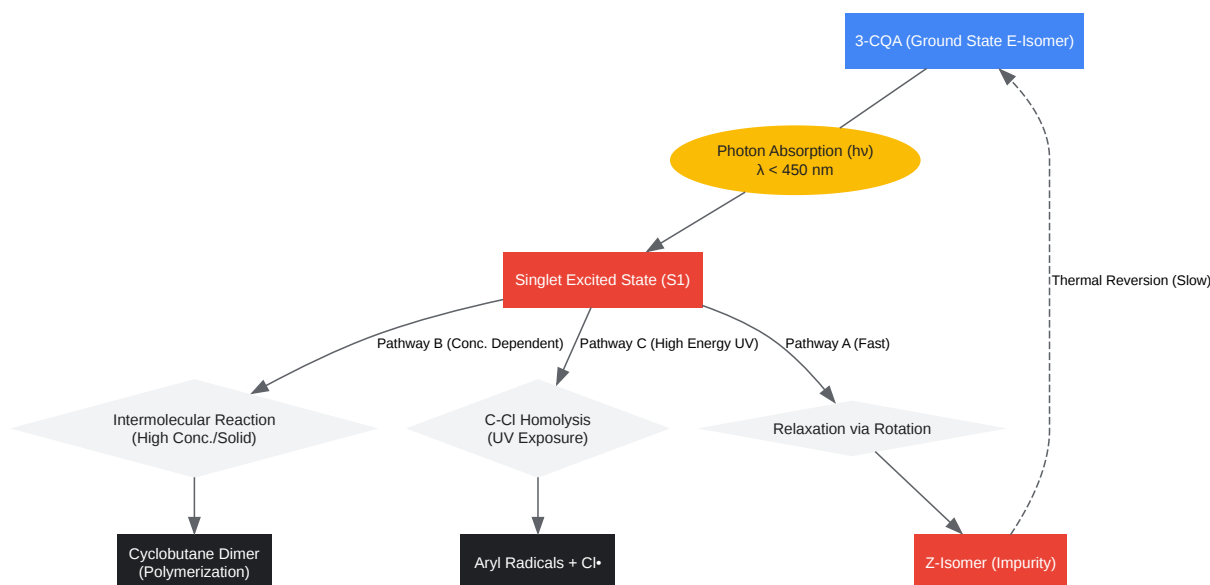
3-CQA (Ground State E-Isomer)

Photon Absorption (hν)
λ < 450 nm

Singlet Excited State (S1)

Thermal Reversion (Slow)

Pathway B (Conc. Dependent)

Pathway C (High Energy UV)

Pathway A (Fast)

Intermolecular Reaction
(High Conc./Solid)

C-Cl Homolysis
(UV Exposure)

Relaxation via Rotation

Cyclobutane Dimer
(Polymerization)

Aryl Radicals + Cl•

Z-Isomer (Impurity)